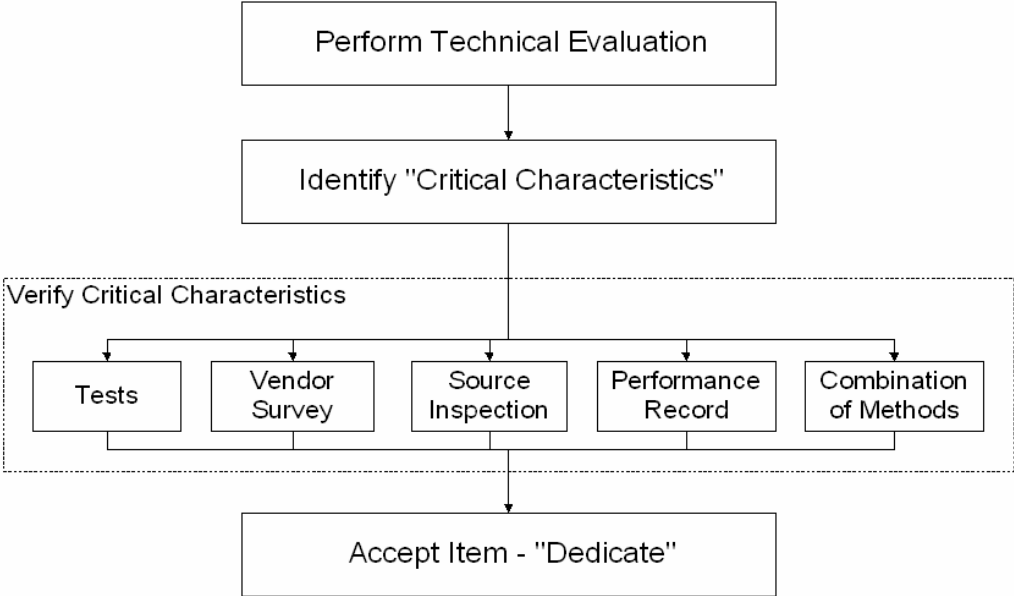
Perform Technical Evaluation

Identify "Critical Characteristics"

Verify Critical Characteristics

Tests

Vendor Survey

Source Inspection

Performance Record

Combination of Methods

Accept Item - "Dedicate"